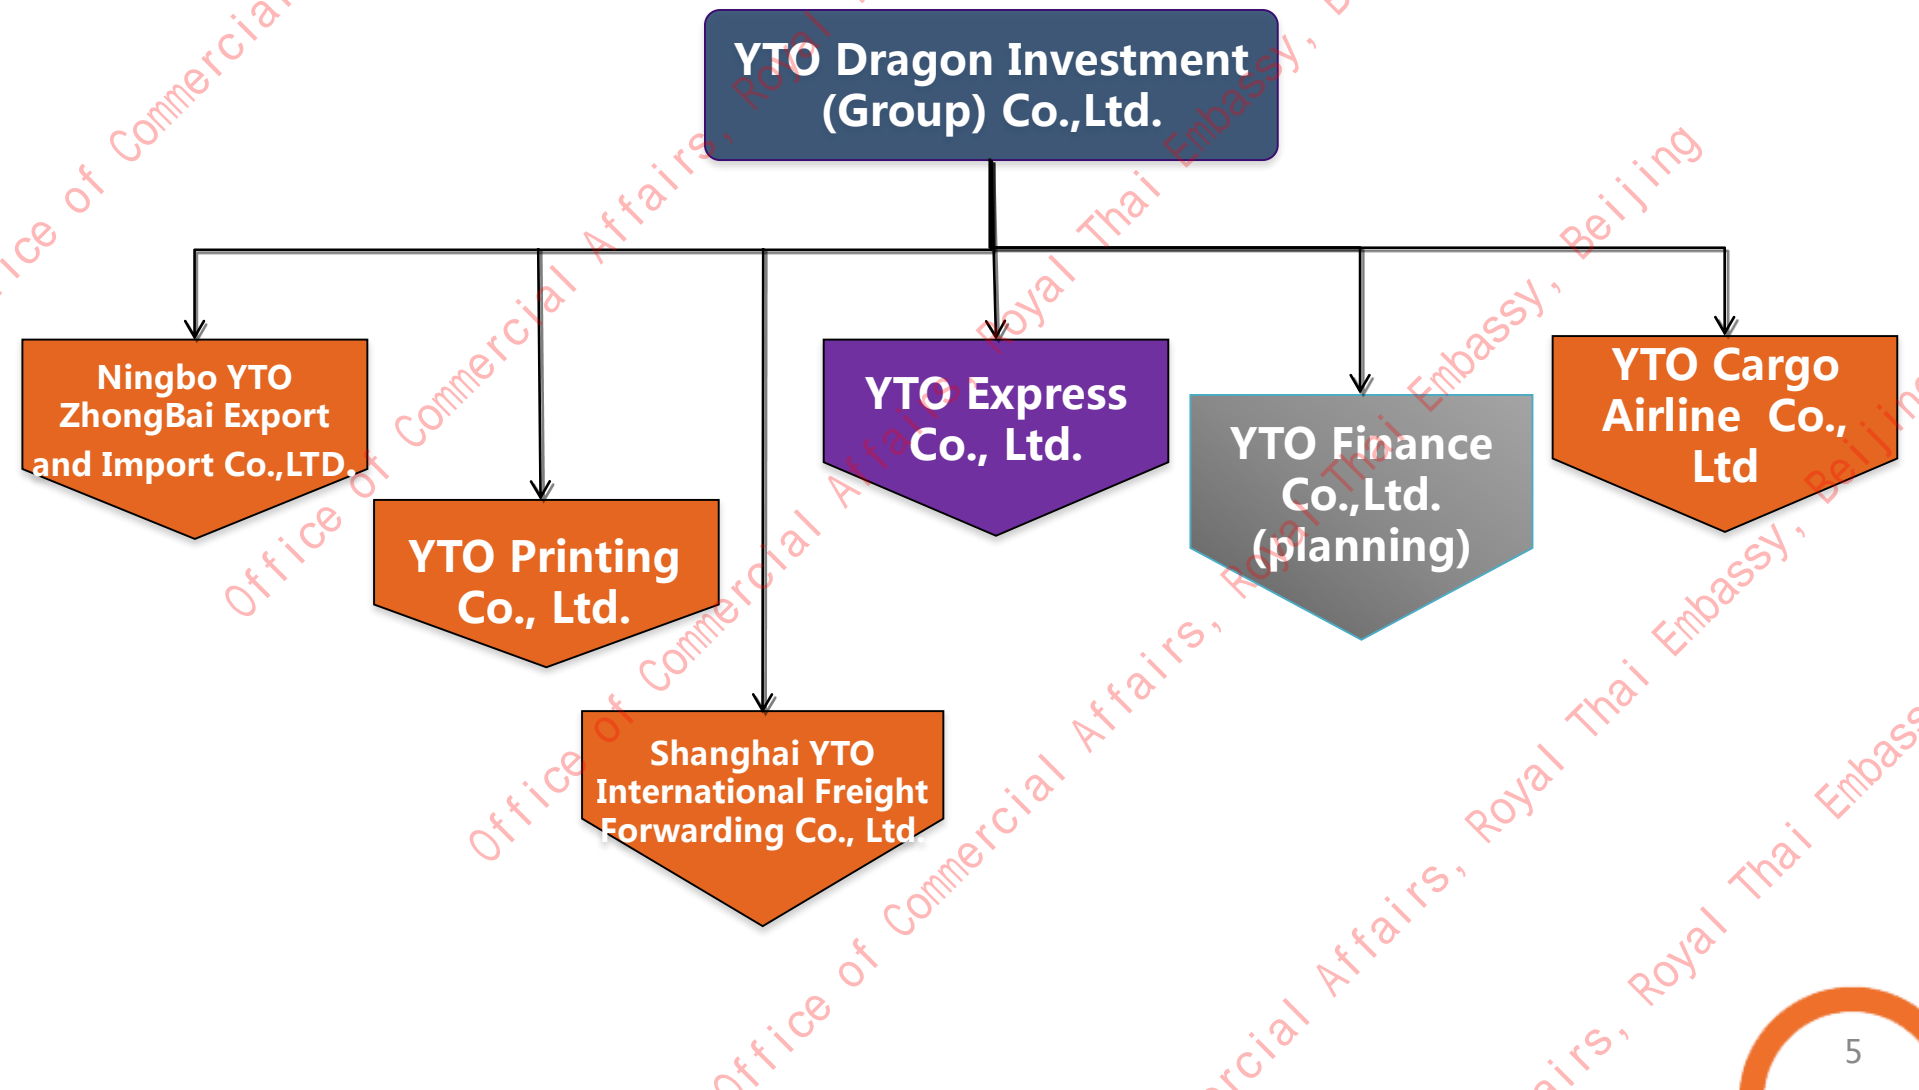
YTO Dragon Investment (Group) Co.,Ltd.

Ningbo YTO ZhongBai Export and Import Co.,LTD.

YTO Printing Co., Ltd.

Shanghai YTO International Freight Forwarding Co., Ltd.

YTO Express Co., Ltd.

YTO Finance Co.,Ltd. (planning)

YTO Cargo Airline Co., Ltd

Office of Commercial Affairs, Royal Thai Embassy, Beijing

5